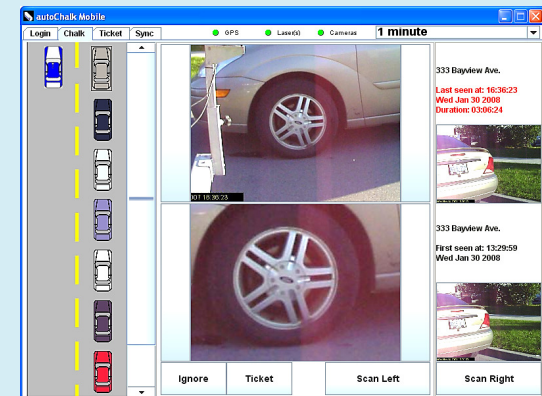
autoChalk Mobile

Login | Chalk | Ticket | Sync

GPS
Laser(s)
Cameras
1 minute

333 Bayview Ave.

Last seen at: 16:36:23
Wed Jan 30 2008
Duration: 03:06:24

IOT 16:36:23

333 Bayview Ave.

First seen at: 13:29:59
Wed Jan 30 2008

Ignore
Ticket
Scan Left
Scan Right